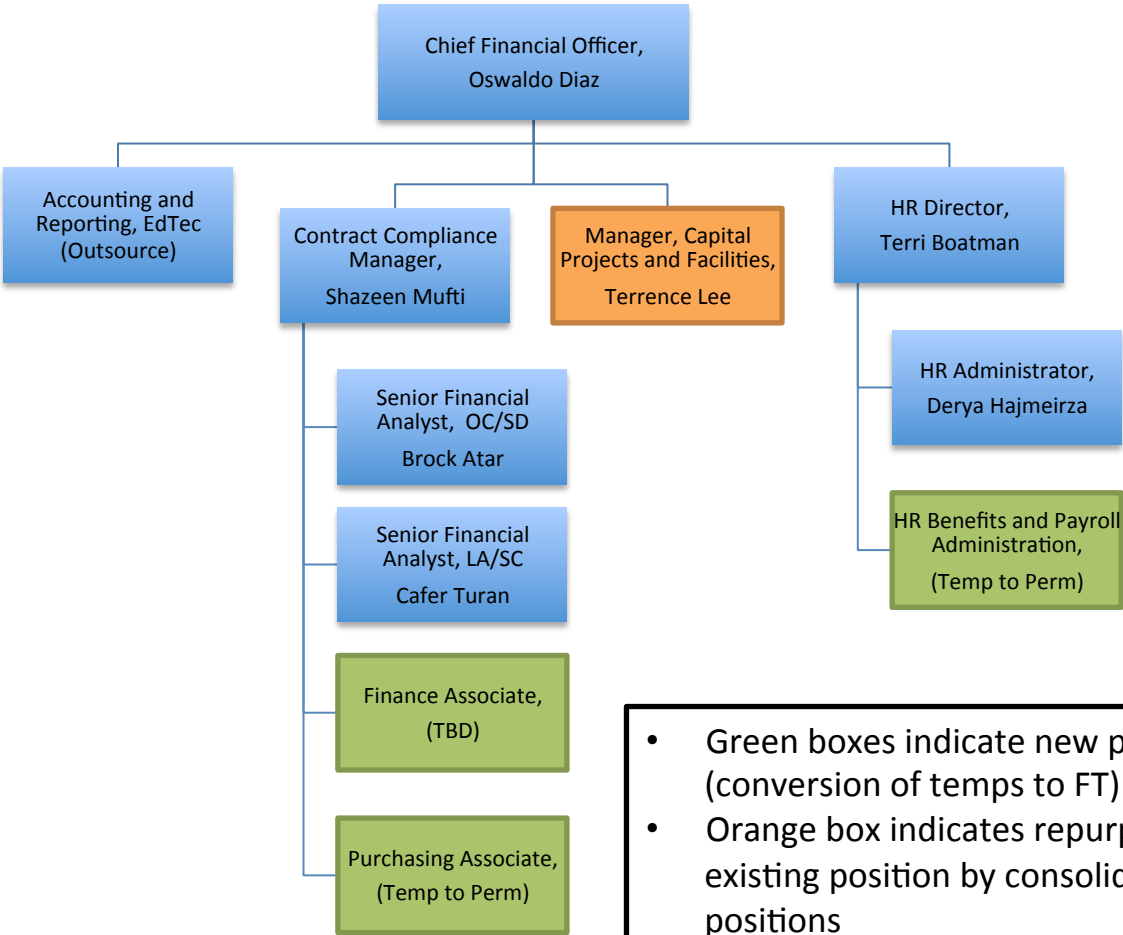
Chief Financial Officer,
Oswaldo Diaz

Accounting and Reporting, EdTec (Outsource)

Contract Compliance Manager,
Shazeen Mufti

Manager, Capital Projects and Facilities,
Terrence Lee

HR Director,
Terri Boatman

Senior Financial Analyst, OC/SD
Brock Atar

Senior Financial Analyst, LA/SC
Cafer Turan

Finance Associate,
(TBD)

Purchasing Associate,
(Temp to Perm)

HR Administrator,
Derya Hajmeirza

HR Benefits and Payroll Administration,
(Temp to Perm)

• Green boxes indicate new p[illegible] (conversion of temps to FT)
• Orange box indicates repurp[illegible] existing position by consolid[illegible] positions